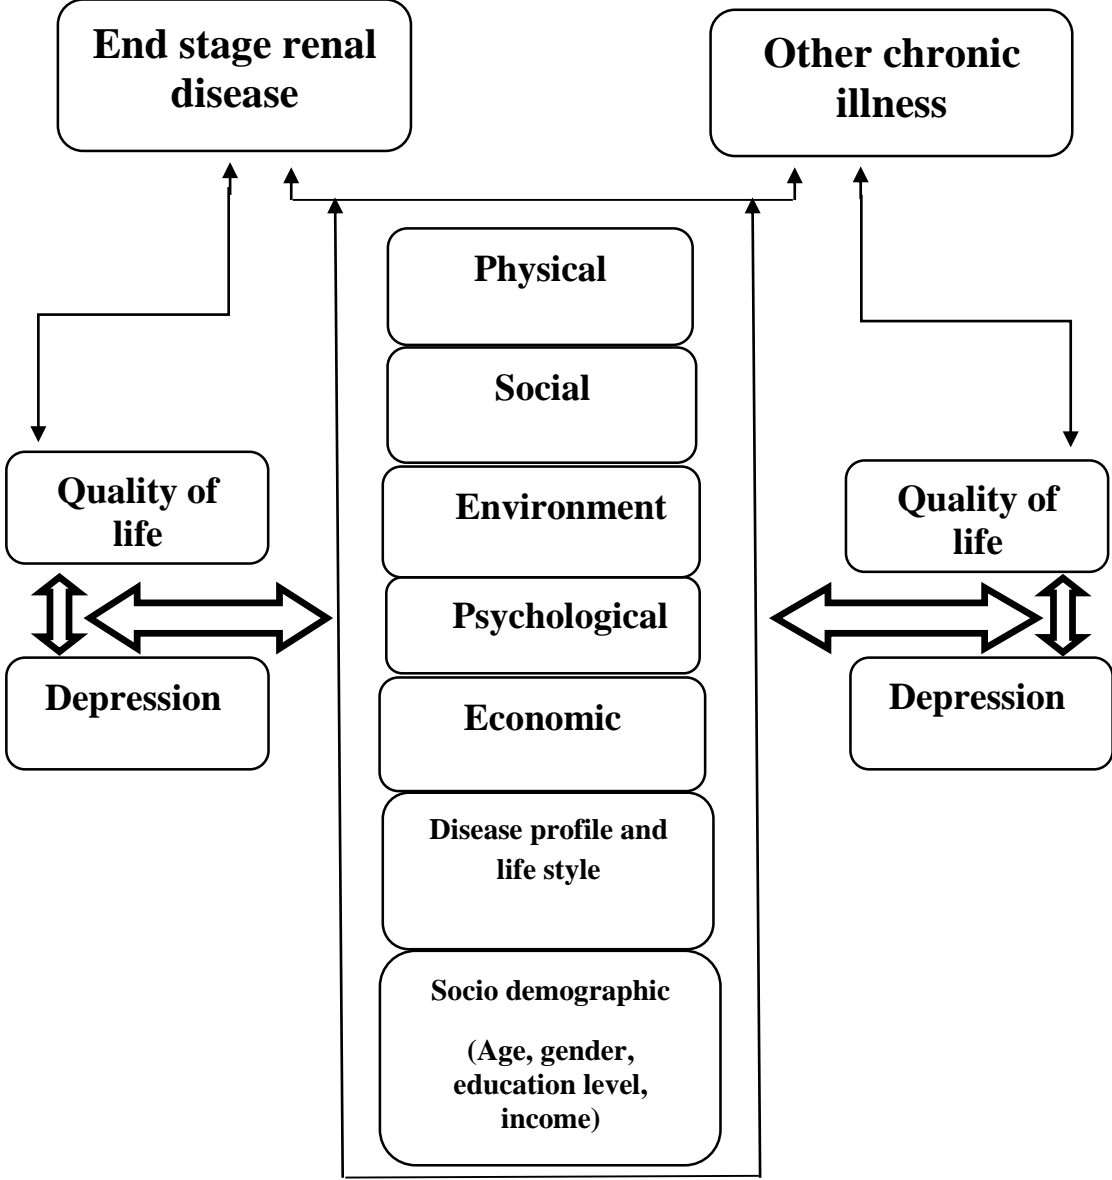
End stage renal disease

Other chronic illness

Physical

Social

Environment

Psychological

Economic

Disease profile and life style

Socio demographic

(Age, gender, education level, income)

Quality of life

Depression

Quality of life

Depression